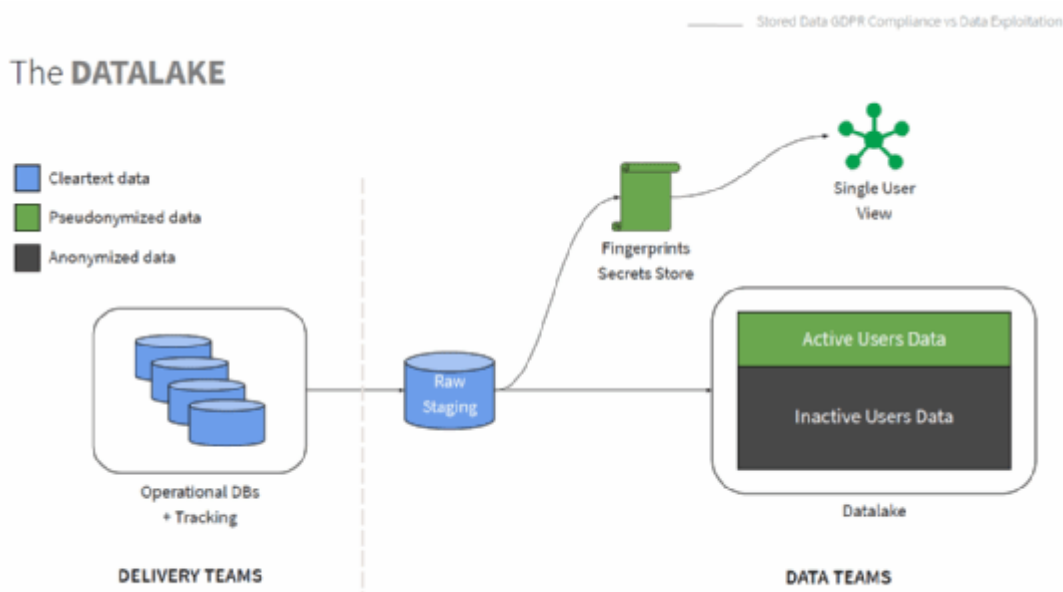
Stored Data GDPR Compliance vs Data Exploitation

The **DATALAKE**

Cleartext data

Pseudonymized data

Anonymized data

Operational DBs + Tracking

Raw Staging

Fingerprints Secrets Store

Single User View

Active Users Data

Inactive Users Data

Datalake

DELIVERY TEAMS

DATA TEAMS